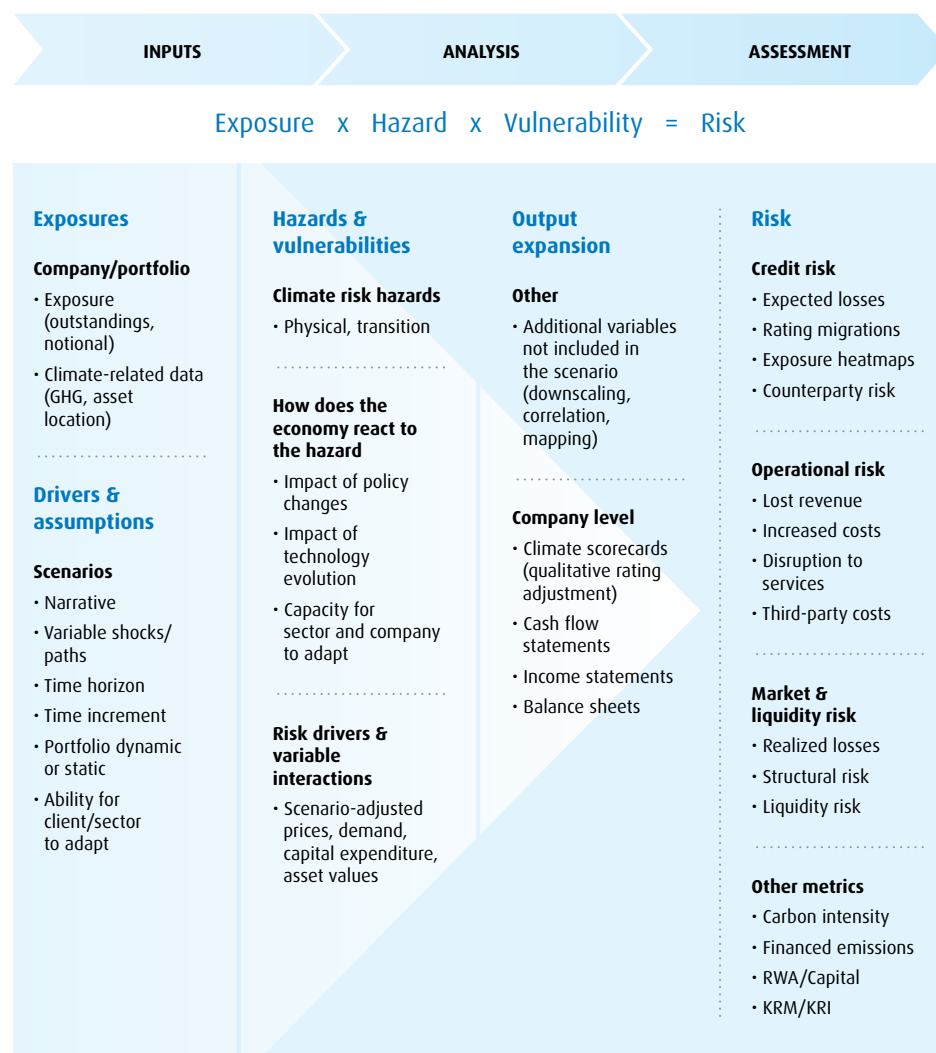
INPUTS

ANALYSIS

ASSESSMENT

Exposure x Hazard x Vulnerability = Risk

Exposures

Company/portfolio

- Exposure (outstandings, notional)
- Climate-related data (GHG, asset location)

Drivers & assumptions

Scenarios

- Narrative
- Variable shocks/ paths
- Time horizon
- Time increment
- Portfolio dynamic or static
- Ability for client/sector to adapt

Hazards & vulnerabilities

Climate risk hazards

- Physical, transition

How does the economy react to the hazard

- Impact of policy changes
- Impact of technology evolution
- Capacity for sector and company to adapt

Risk drivers & variable interactions

- Scenario-adjusted prices, demand, capital expenditure, asset values

Output expansion

Other

- Additional variables not included in the scenario (downscaling, correlation, mapping)

Company level

- Climate scorecards (qualitative rating adjustment)
- Cash flow statements
- Income statements
- Balance sheets

Risk

Credit risk

- Expected losses
- Rating migrations
- Exposure heatmaps
- Counterparty risk

Operational risk

- Lost revenue
- Increased costs
- Disruption to services
- Third-party costs

Market & liquidity risk

- Realized losses
- Structural risk
- Liquidity risk

Other metrics

- Carbon intensity
- Financed emissions
- RWA/Capital
- KRM/KRI